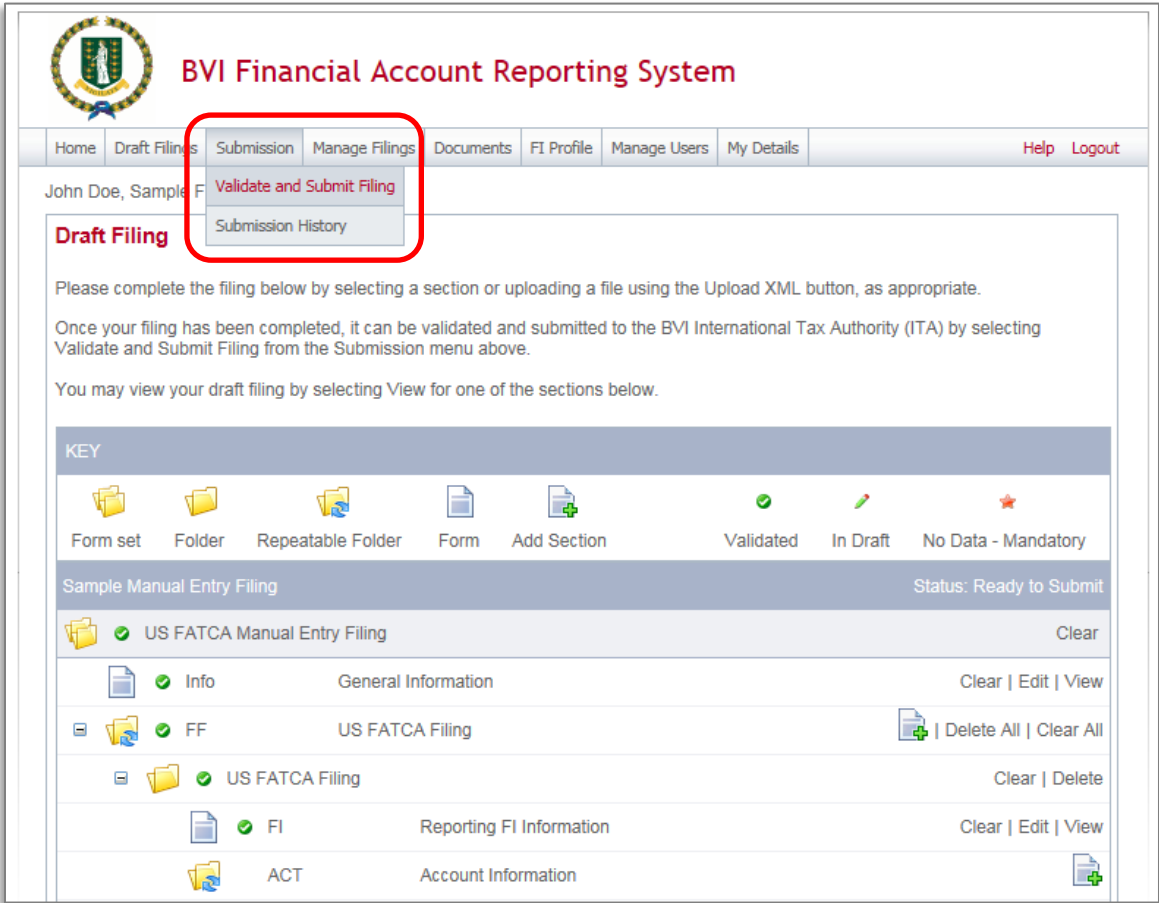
BVI Financial Account Reporting System

Home | Draft Filings | Submission | Manage Filings | Documents | FI Profile | Manage Users | My Details | Help | Logout

Validate and Submit Filing
Submission History

John Doe, Sample F

Draft Filing

Please complete the filing below by selecting a section or uploading a file using the Upload XML button, as appropriate.

Once your filing has been completed, it can be validated and submitted to the BVI International Tax Authority (ITA) by selecting Validate and Submit Filing from the Submission menu above.

You may view your draft filing by selecting View for one of the sections below.

KEY

Form set | Folder | Repeatable Folder | Form | Add Section | Validated | In Draft | No Data - Mandatory

Sample Manual Entry Filing | Status: Ready to Submit

US FATCA Manual Entry Filing | Clear

Info | General Information | Clear | Edit | View

FF | US FATCA Filing | | Delete All | Clear All

US FATCA Filing | Clear | Delete

FI | Reporting FI Information | Clear | Edit | View

ACT | Account Information